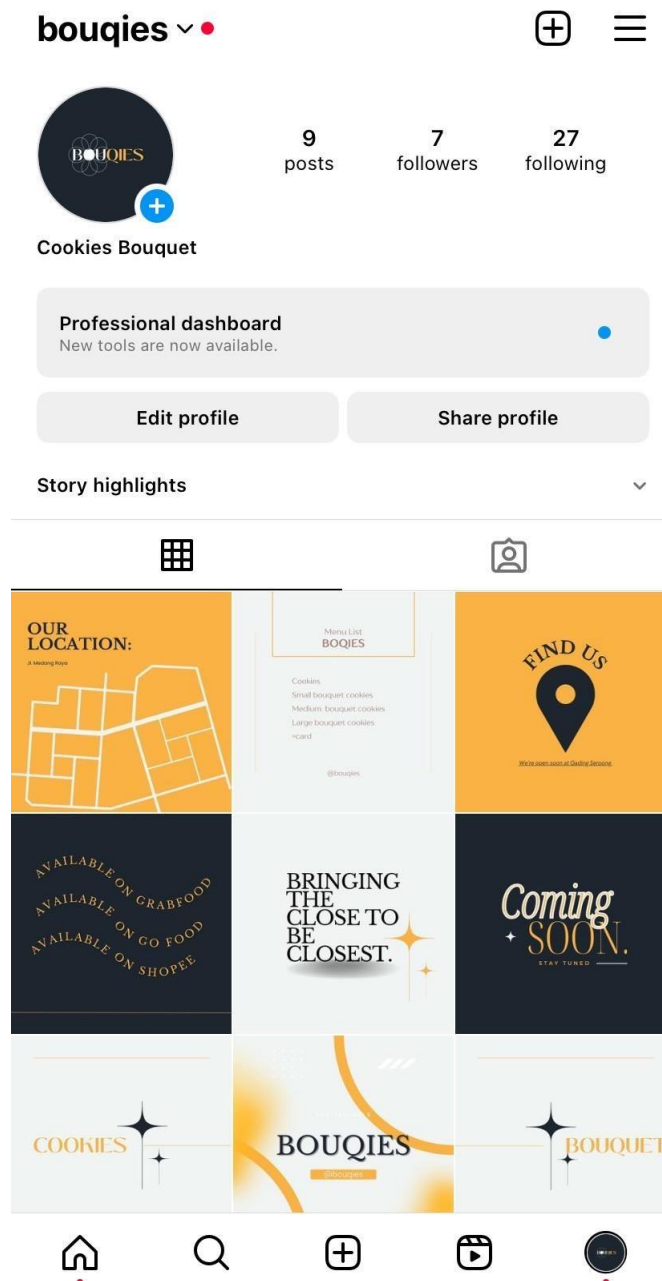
bouqies

BOUQIES

9 posts
7 followers
27 following

Cookies Bouquet

Professional dashboard
New tools are now available.

Edit profile

Share profile

Story highlights

OUR LOCATION:
Jl. Medang Raya

Menu List
BOQIES
Cookies
Small bouquet cookies
Medium bouquet cookies
Large bouquet cookies
+card
@bouqies

FIND US
We're open soon at Gading Serpong

AVAILABLE ON GRABFOOD
AVAILABLE ON GO FOOD
AVAILABLE ON SHOPEE

BRINGING THE CLOSE TO BE CLOSEST.

Coming SOON.
STAY TUNED

COOKIES

BOUQIES
@bouqies

BOUQUET